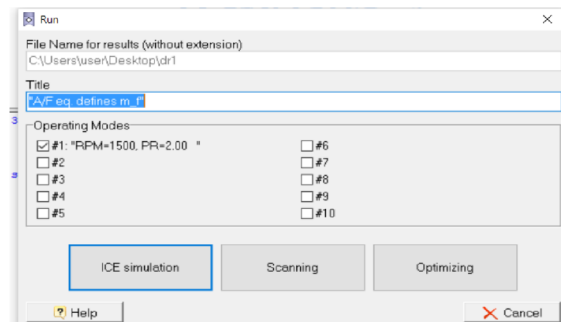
Run

File Name for results (without extension)
C:\Users\user\Desktop\dr1

Title
"A/F eq. defines m_f"

Operating Modes
#1: "RPM=1500, PR=2.00 "
#2
#3
#4
#5
#6
#7
#8
#9
#10

ICE simulation
Scanning
Optimizing

Help
Cancel